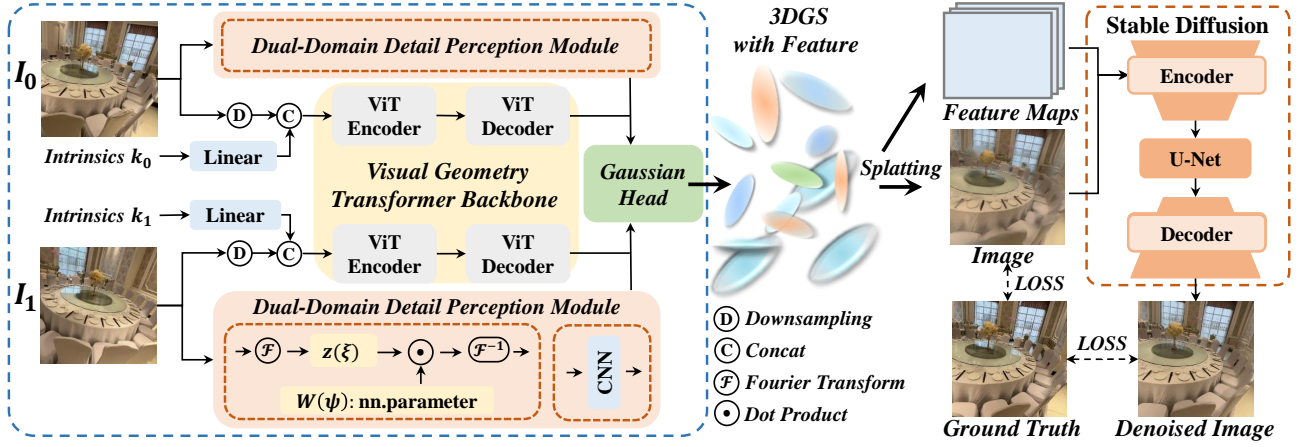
$I_0$

Dual-Domain Detail Perception Module

D C

ViT Encoder

ViT Decoder

Intrinsics $k_0$

Linear

Visual Geometry Transformer Backbone

Gaussian Head

Intrinsics $k_1$

Linear

D C

ViT Encoder

ViT Decoder

$I_1$

Dual-Domain Detail Perception Module

$\mathcal{F}$ $z(\xi)$ $\odot$ $\mathcal{F}^{-1}$

$W(\psi)$: nn.parameter

CNN

3DGS with Feature

Splatting

Feature Maps

Image

LOSS

Stable Diffusion

Encoder

U-Net

Decoder

D Downsampling

C Concat

$\mathcal{F}$ Fourier Transform

$\odot$ Dot Product

LOSS

Ground Truth

Denoised Image